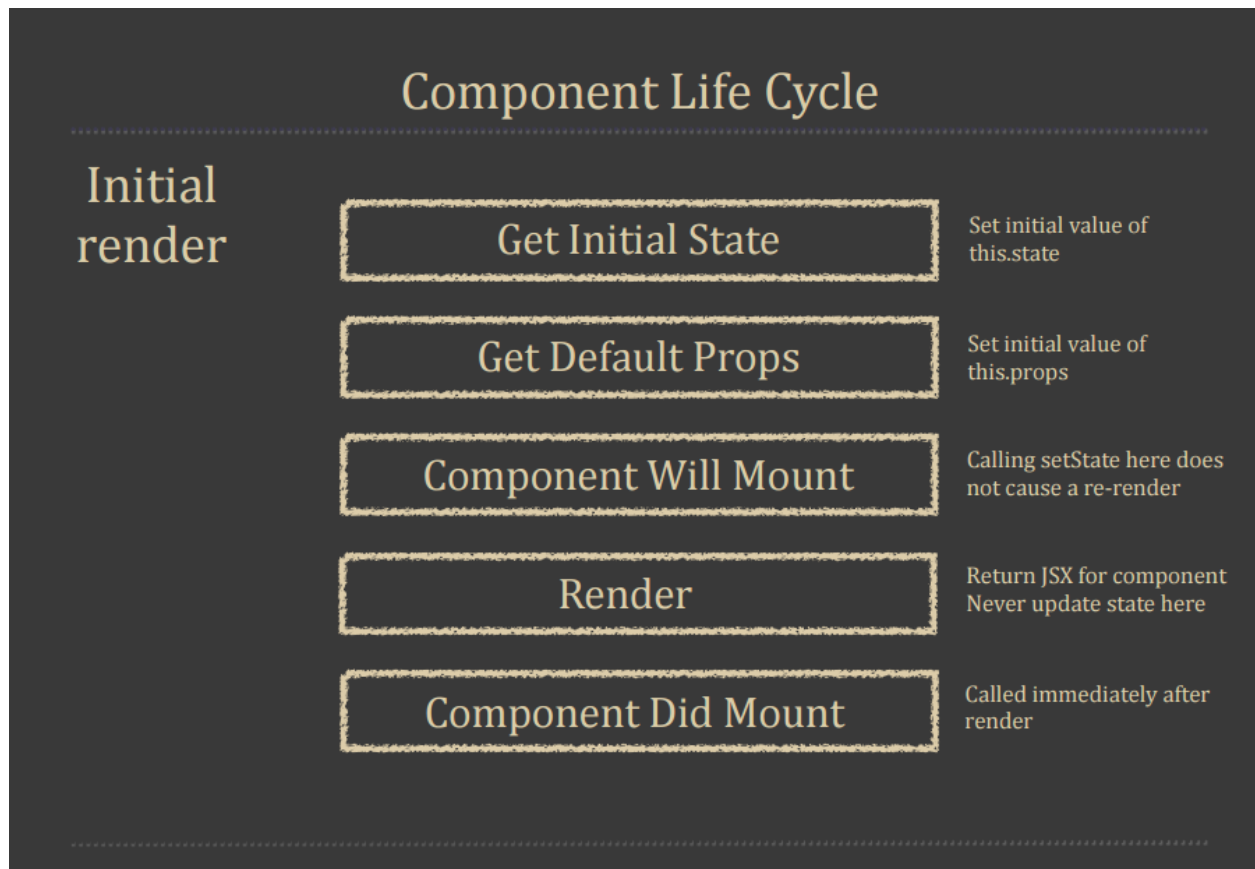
Component Life Cycle

Initial render

Get Initial State

Set initial value of this.state

Get Default Props

Set initial value of this.props

Component Will Mount

Calling setState here does not cause a re-render

Render

Return JSX for component
Never update state here

Component Did Mount

Called immediately after render